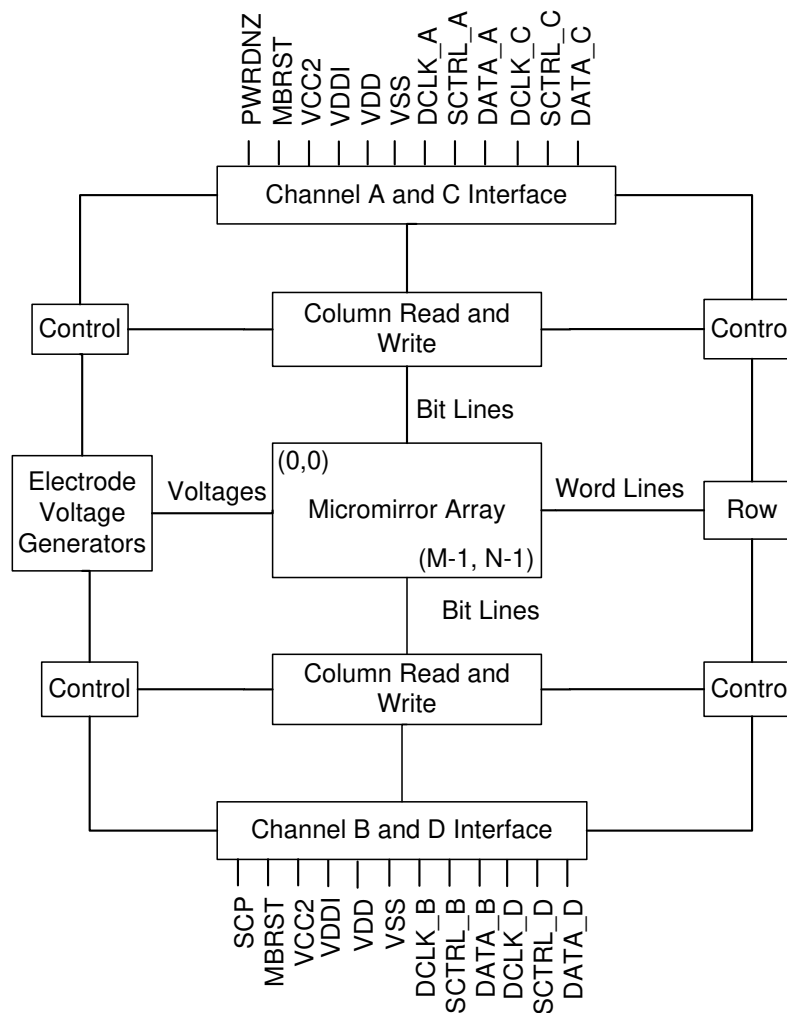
PWRDNZ
MBRST
VCC2
VDDI
VDD
VSS
DCLK_A
SCTRL_A
DATA_A
DCLK_C
SCTRL_C
DATA_C

Channel A and C Interface

Control

Column Read and Write

Contro

Bit Lines

Electrode Voltage Generators

Voltages

(0,0)

Micromirror Array

(M-1, N-1)

Word Lines

Row

Bit Lines

Control

Column Read and Write

Contro

Channel B and D Interface

SCP
MBRST
VCC2
VDDI
VDD
VSS
DCLK_B
SCTRL_B
DATA_B
DCLK_D
SCTRL_D
DATA_D